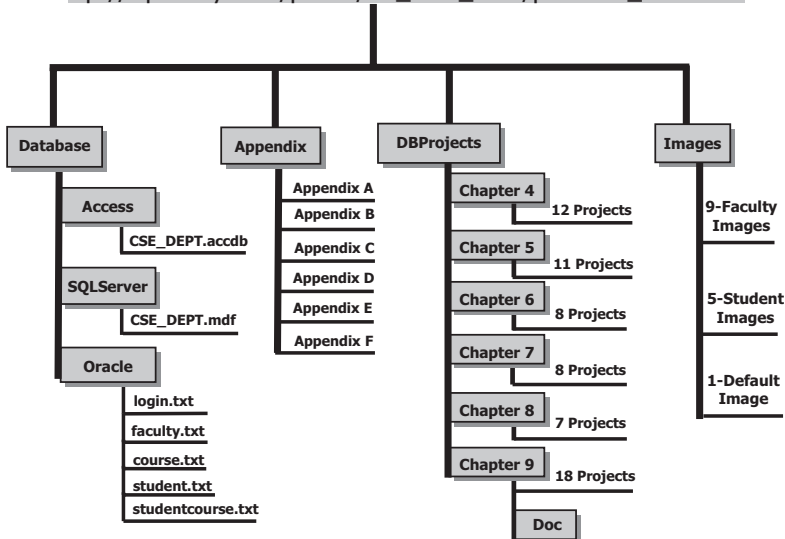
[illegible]

Database

Access

CSE_DEPT.accdb

SQLServer

CSE_DEPT.mdf

Oracle

login.txt

faculty.txt

course.txt

student.txt

studentcourse.txt

Appendix

Appendix A

Appendix B

Appendix C

Appendix D

Appendix E

Appendix F

DBProjects

Chapter 4

12 Projects

Chapter 5

11 Projects

Chapter 6

8 Projects

Chapter 7

8 Projects

Chapter 8

7 Projects

Chapter 9

18 Projects

Doc

Images

9-Faculty Images

5-Student Images

1-Default Image